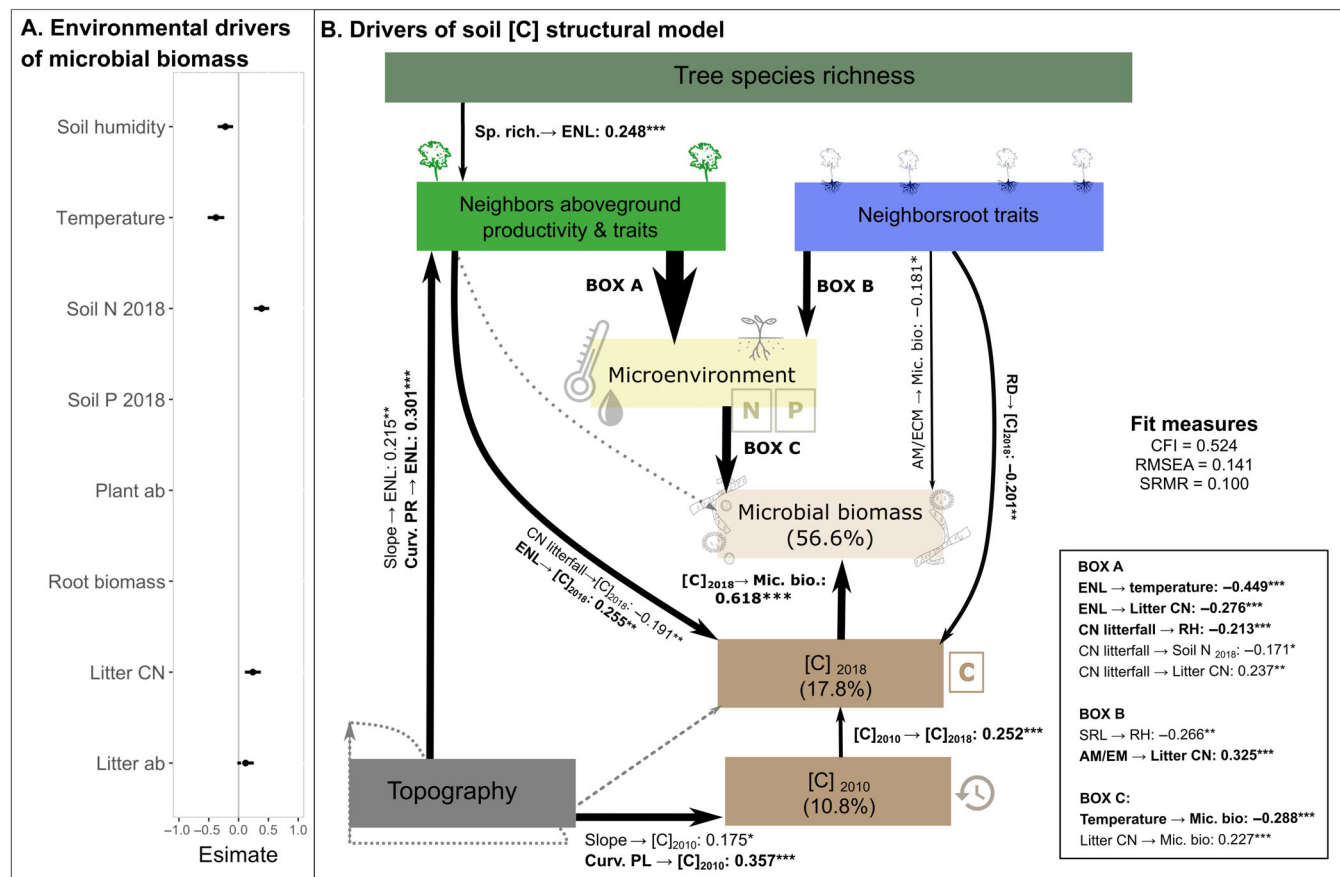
A. Environmental drivers of microbial biomass

Soil humidity
Temperature
Soil N 2018
Soil P 2018
Plant ab
Root biomass
Litter CN
Litter ab

−1.0 −0.5 0.0 0.5 1.0
Esimate

B. Drivers of soil [C] structural model

Tree species richness

Sp. rich.→ ENL: 0.248***

Neighbors aboveground productivity & traits

Neighborsroot traits

BOX A

BOX B

AM/ECM → Mic. bio: −0.181*

RD→ [C]$_{2018}$: −0.201**

Microenvironment

N P

BOX C

Slope → ENL: 0.215**
Curv. PR → ENL: 0.301***

Microbial biomass (56.6%)

CN litterfall→[C]$_{2018}$: −0.191**
ENL→ [C]$_{2018}$: 0.255**

[C]$_{2018}$→ Mic. bio.: 0.618***

[C] $_{2018}$ (17.8%)

C

[C]$_{2010}$ → [C]$_{2018}$: 0.252***

Topography

[C] $_{2010}$ (10.8%)

Slope → [C]$_{2010}$: 0.175*
Curv. PL → [C]$_{2010}$: 0.357***

Fit measures
CFI = 0.524
RMSEA = 0.141
SRMR = 0.100

BOX A
ENL → temperature: −0.449***
ENL → Litter CN: −0.276***
CN litterfall → RH: −0.213***
CN litterfall → Soil N $_{2018}$: −0.171*
CN litterfall → Litter CN: 0.237**

BOX B
SRL → RH: −0.266**
AM/EM → Litter CN: 0.325***

BOX C:
Temperature → Mic. bio: −0.288***
Litter CN → Mic. bio: 0.227***